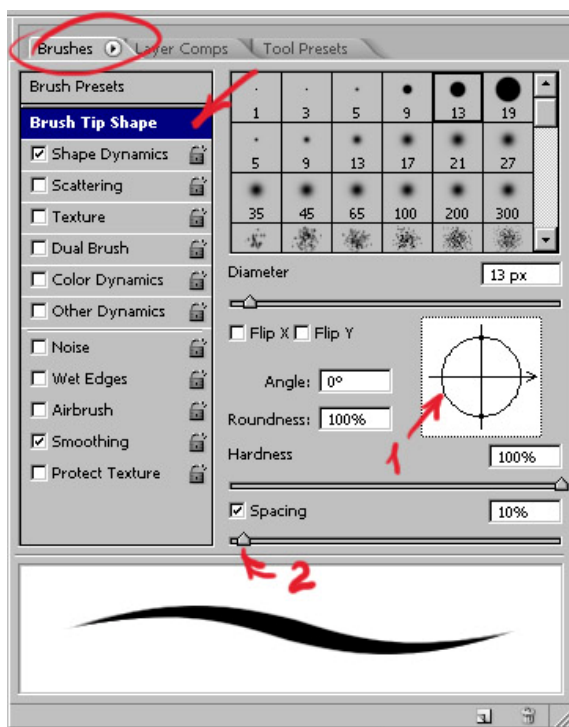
Brushes | Layer Comps | Tool Presets

Brush Presets
Brush Tip Shape
Shape Dynamics
Scattering
Texture
Dual Brush
Color Dynamics
Other Dynamics
Noise
Wet Edges
Airbrush
Smoothing
Protect Texture

| 1 | 3 | 5 | 9 | 13 | 19 |
|---|---|---|---|---|---|
| 5 | 9 | 13 | 17 | 21 | 27 |
| 35 | 45 | 65 | 100 | 200 | 300 |

Diameter 13 px

Flip X Flip Y

Angle: 0°
Roundness: 100%

1

Hardness 100%

Spacing 10%

2